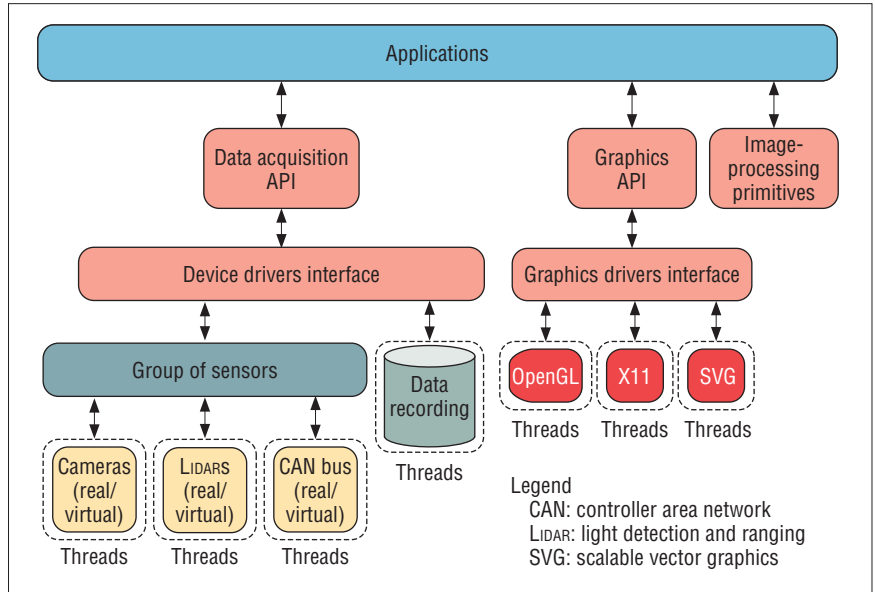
Applications

Data acquisition API

Graphics API

Image-processing primitives

Device drivers interface

Graphics drivers interface

Group of sensors

Data recording

Threads

OpenGL

X11

SVG

Threads

Threads

Threads

Cameras (real/ virtual)

LIDARS (real/ virtual)

CAN bus (real/ virtual)

Threads

Threads

Threads

Legend
CAN: controller area network
LIDAR: light detection and ranging
SVG: scalable vector graphics